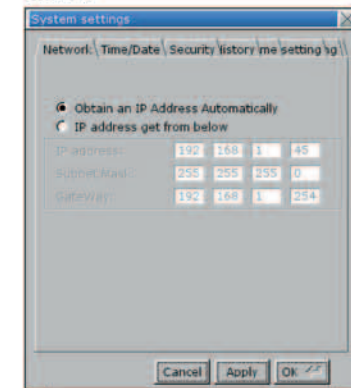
System settings

Network Time/Date Security listory me setting g

Obtain an IP Address Automatically
IP address get from below

IP address: 192 168 1 45
Subnet Mask: 255 255 255 0
Gateway: 192 168 1 254

Cancel Apply OK